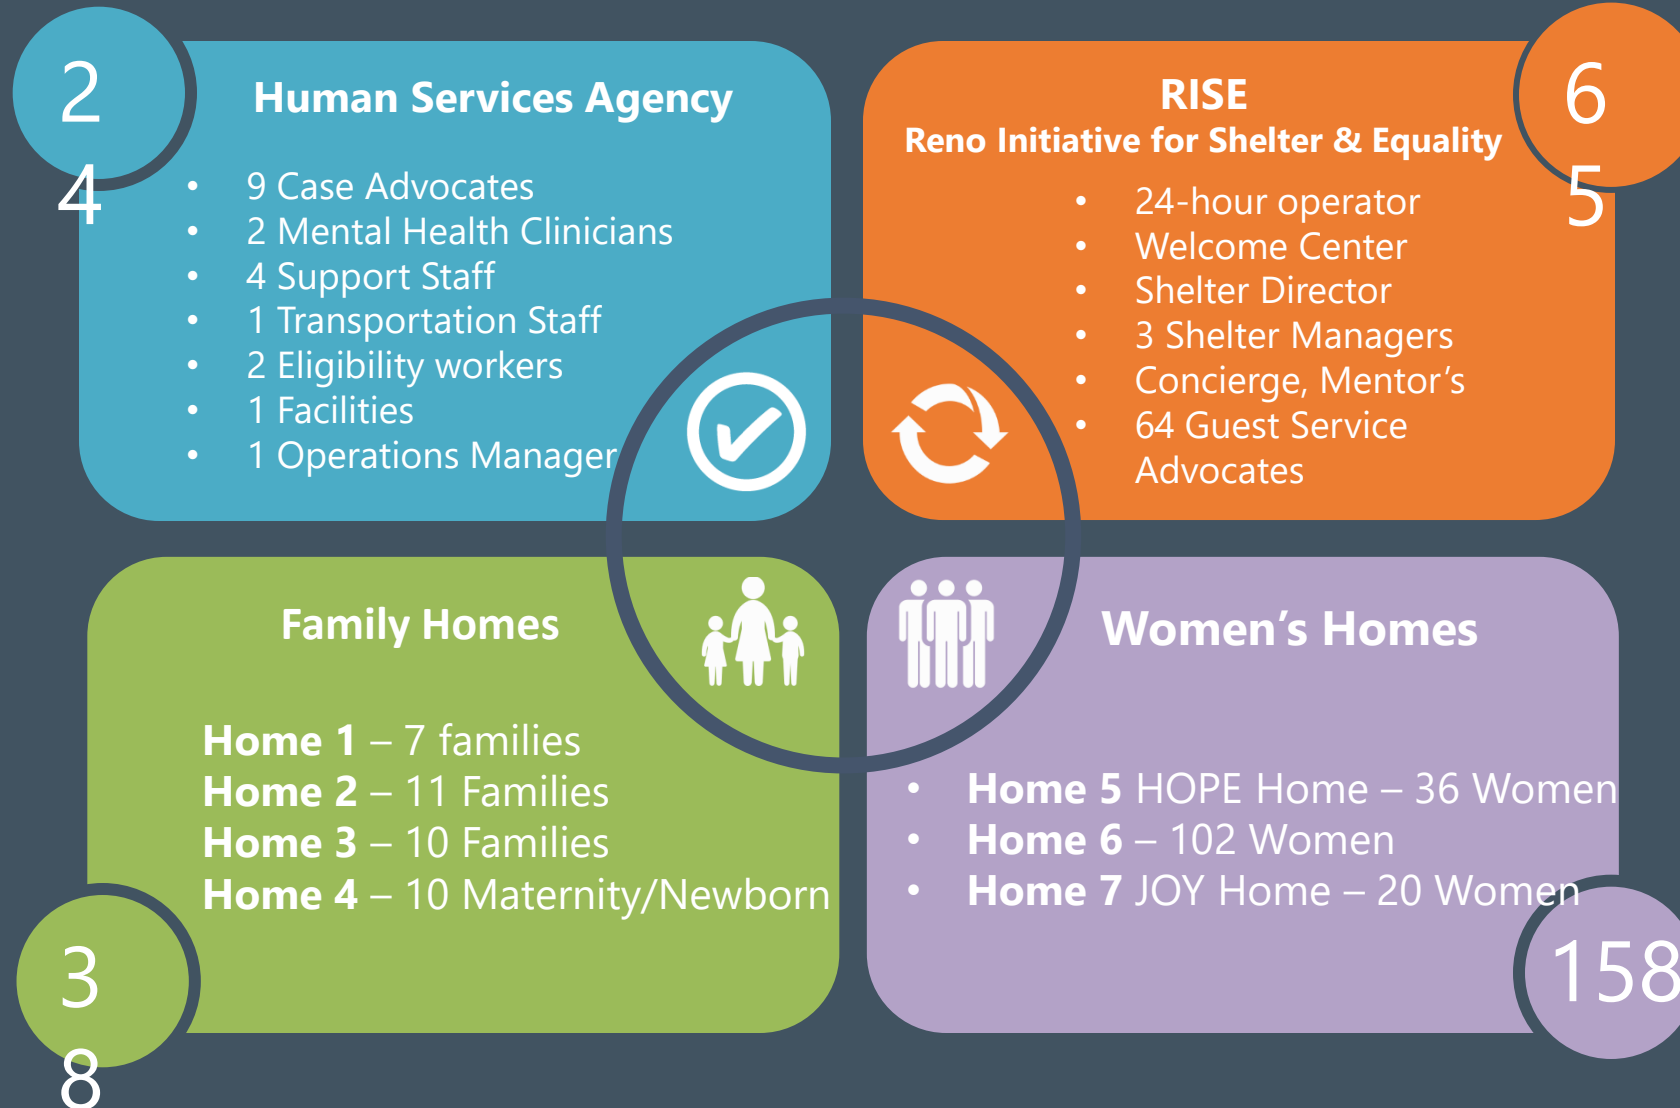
2
4

Human Services Agency

- 9 Case Advocates
- 2 Mental Health Clinicians
- 4 Support Staff
- 1 Transportation Staff
- 2 Eligibility workers
- 1 Facilities
- 1 Operations Manager

RISE
Reno Initiative for Shelter & Equality

6
5

- 24-hour operator
- Welcome Center
- Shelter Director
- 3 Shelter Managers
- Concierge, Mentor's
- 64 Guest Service Advocates

Family Homes

**Home 1** – 7 families
**Home 2** – 11 Families
**Home 3** – 10 Families
**Home 4** – 10 Maternity/Newborn

3
8

Women's Homes

- **Home 5** HOPE Home – 36 Women
- **Home 6** – 102 Women
- **Home 7** JOY Home – 20 Women

158